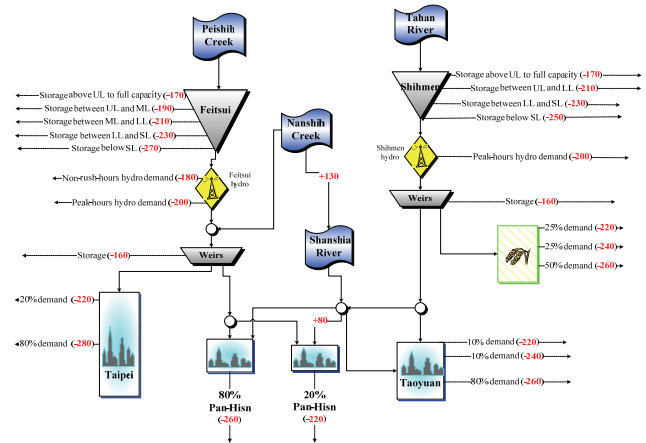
Peishih Creek

Tahan River

Storage above UL to full capacity (-170)
Storage between UL and ML (-190)
Storage between ML and LL (-210)
Storage between LL and SL (-230)
Storage below SL (-270)

Feitsui

Storage above UL to full capacity (-170)
Storage between UL and LL (-210)
Storage between LL and SL (-230)
Storage below SL (-250)

Shihmen

Nanshih Creek

Shihmen hydro

Peak-hours hydro demand (-200)

Non-rush-hours hydro demand (-180)

Feitsui hydro

Peak-hours hydro demand (-200)

+130

Weirs

Storage (-160)

25% demand (-220)
25% demand (-240)
50% demand (-260)

Storage (-160)

Weirs

Shanshia River

20% demand (-220)

80% demand (-280)

+80

Taipei

10% demand (-220)
10% demand (-240)
80% demand (-260)

Taoyuan

80% Pan-Hisn (-260)

20% Pan-Hisn (-220)